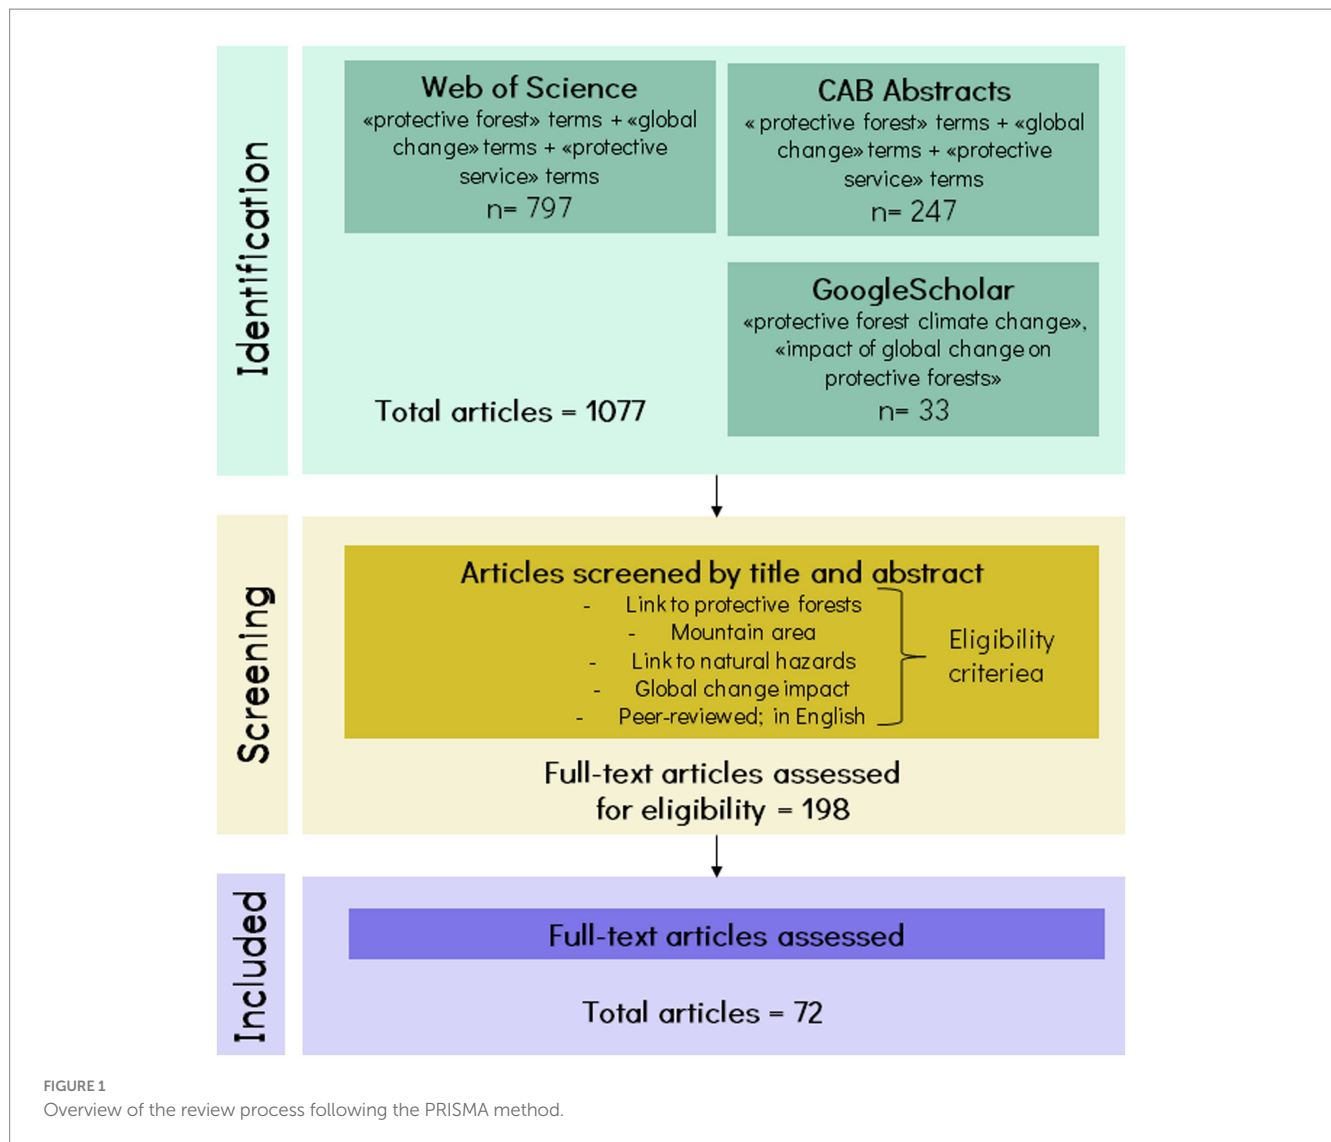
Identification

Web of Science
«protective forest» terms + «global change» terms + «protective service» terms
n= 797

CAB Abstracts
« protective forest» terms + «global change» terms + «protective service» terms
n= 247

GoogleScholar
«protective forest climate change», «impact of global change on protective forests»
n= 33

Total articles = 1077

Screening

Articles screened by title and abstract
- Link to protective forests
- Mountain area
- Link to natural hazards
- Global change impact
- Peer-reviewed; in English

Eligibility criteriea

Full-text articles assessed for eligibility = 198

Included

Full-text articles assessed

Total articles = 72

FIGURE 1
Overview of the review process following the PRISMA method.